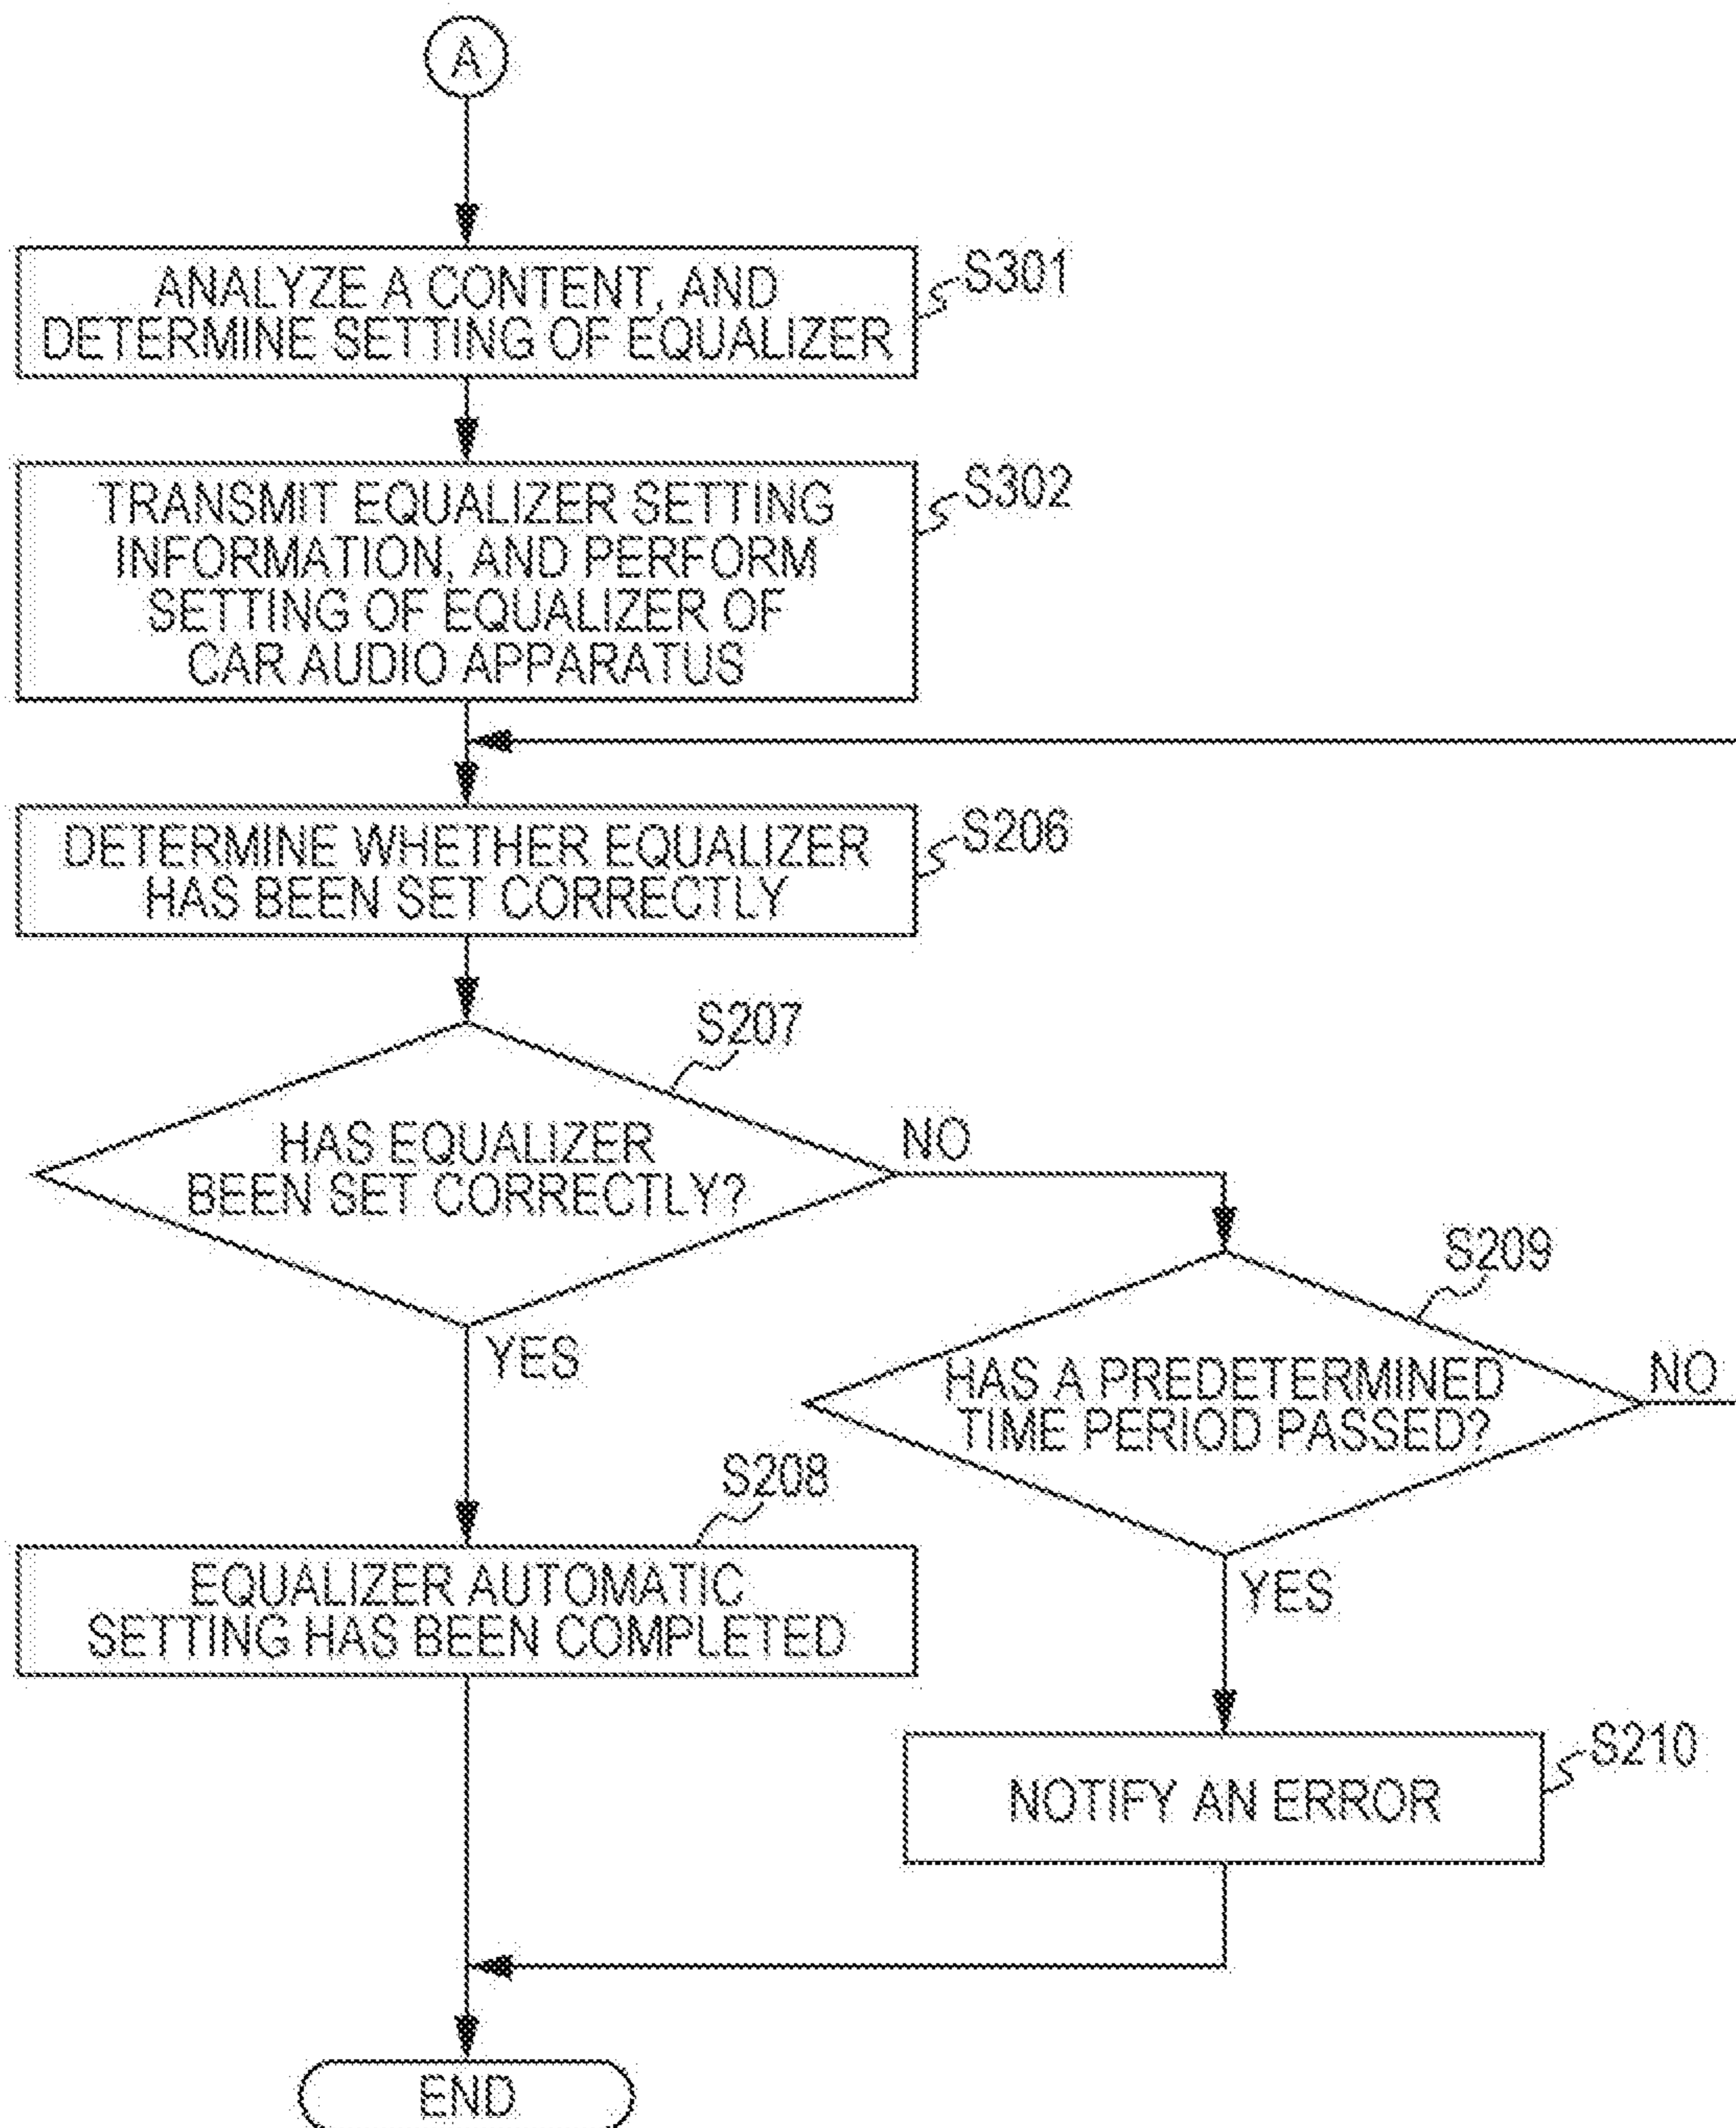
A

ANALYZE A CONTENT, AND DETERMINE SETTING OF EQUALIZER

S301

TRANSMIT EQUALIZER SETTING INFORMATION, AND PERFORM SETTING OF EQUALIZER OF CAR AUDIO APPARATUS

S302

DETERMINE WHETHER EQUALIZER HAS BEEN SET CORRECTLY

S206

S207

HAS EQUALIZER BEEN SET CORRECTLY?

NO

YES

S209

HAS A PREDETERMINED TIME PERIOD PASSED?

NO

S208

EQUALIZER AUTOMATIC SETTING HAS BEEN COMPLETED

YES

NOTIFY AN ERROR

S210

END